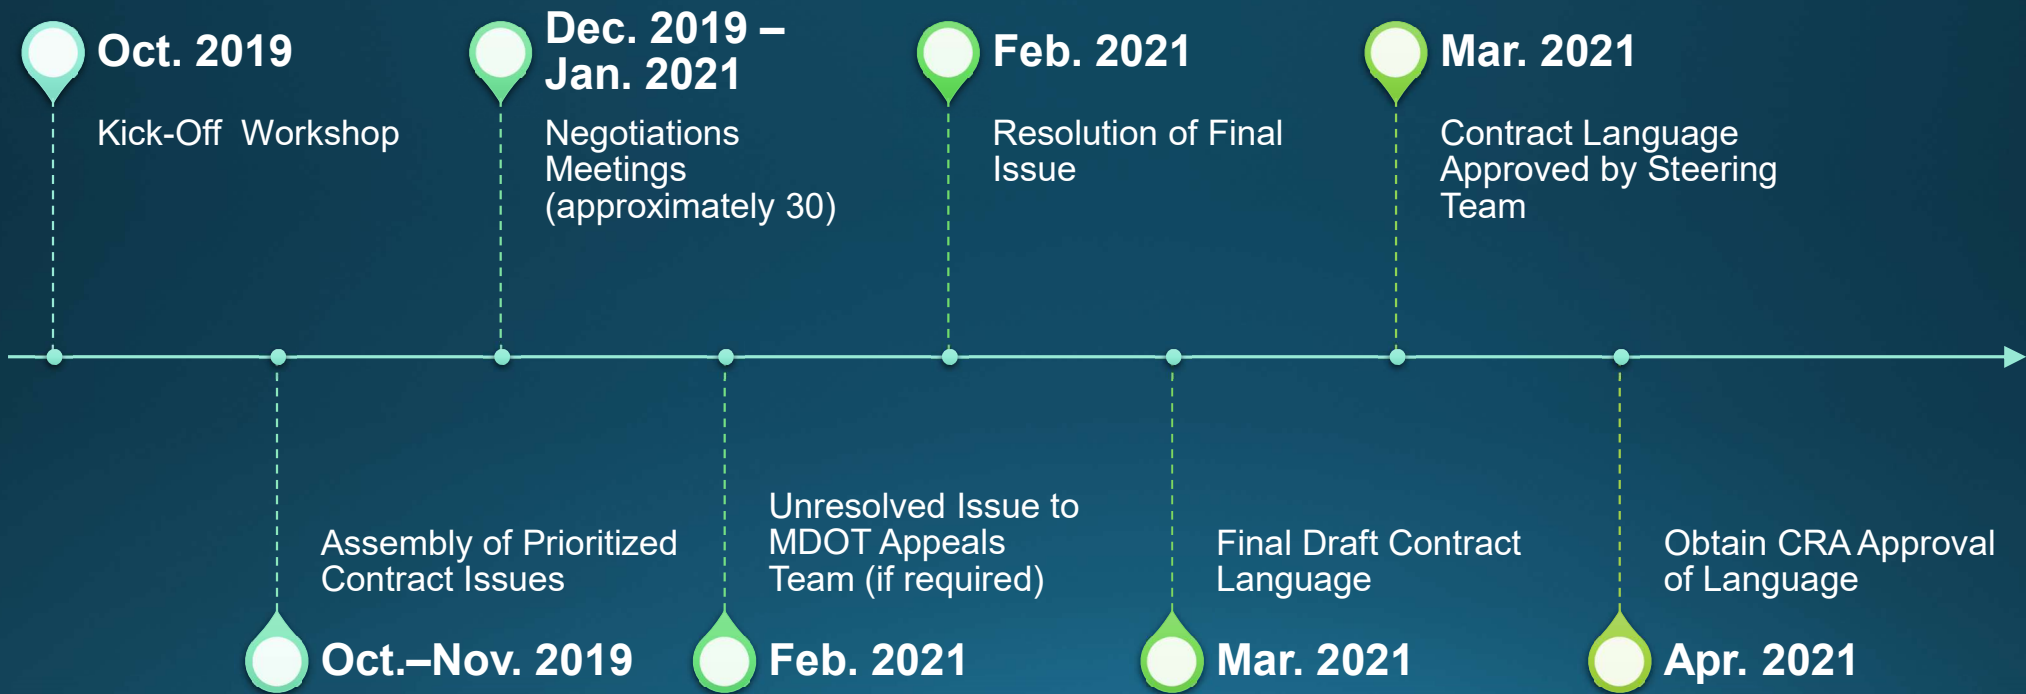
Oct. 2019

Kick-Off Workshop

Dec. 2019 – Jan. 2021

Negotiations Meetings (approximately 30)

Feb. 2021

Resolution of Final Issue

Mar. 2021

Contract Language Approved by Steering Team

Assembly of Prioritized Contract Issues

Oct.–Nov. 2019

Unresolved Issue to MDOT Appeals Team (if required)

Feb. 2021

Final Draft Contract Language

Mar. 2021

Obtain CRA Approval of Language

Apr. 2021